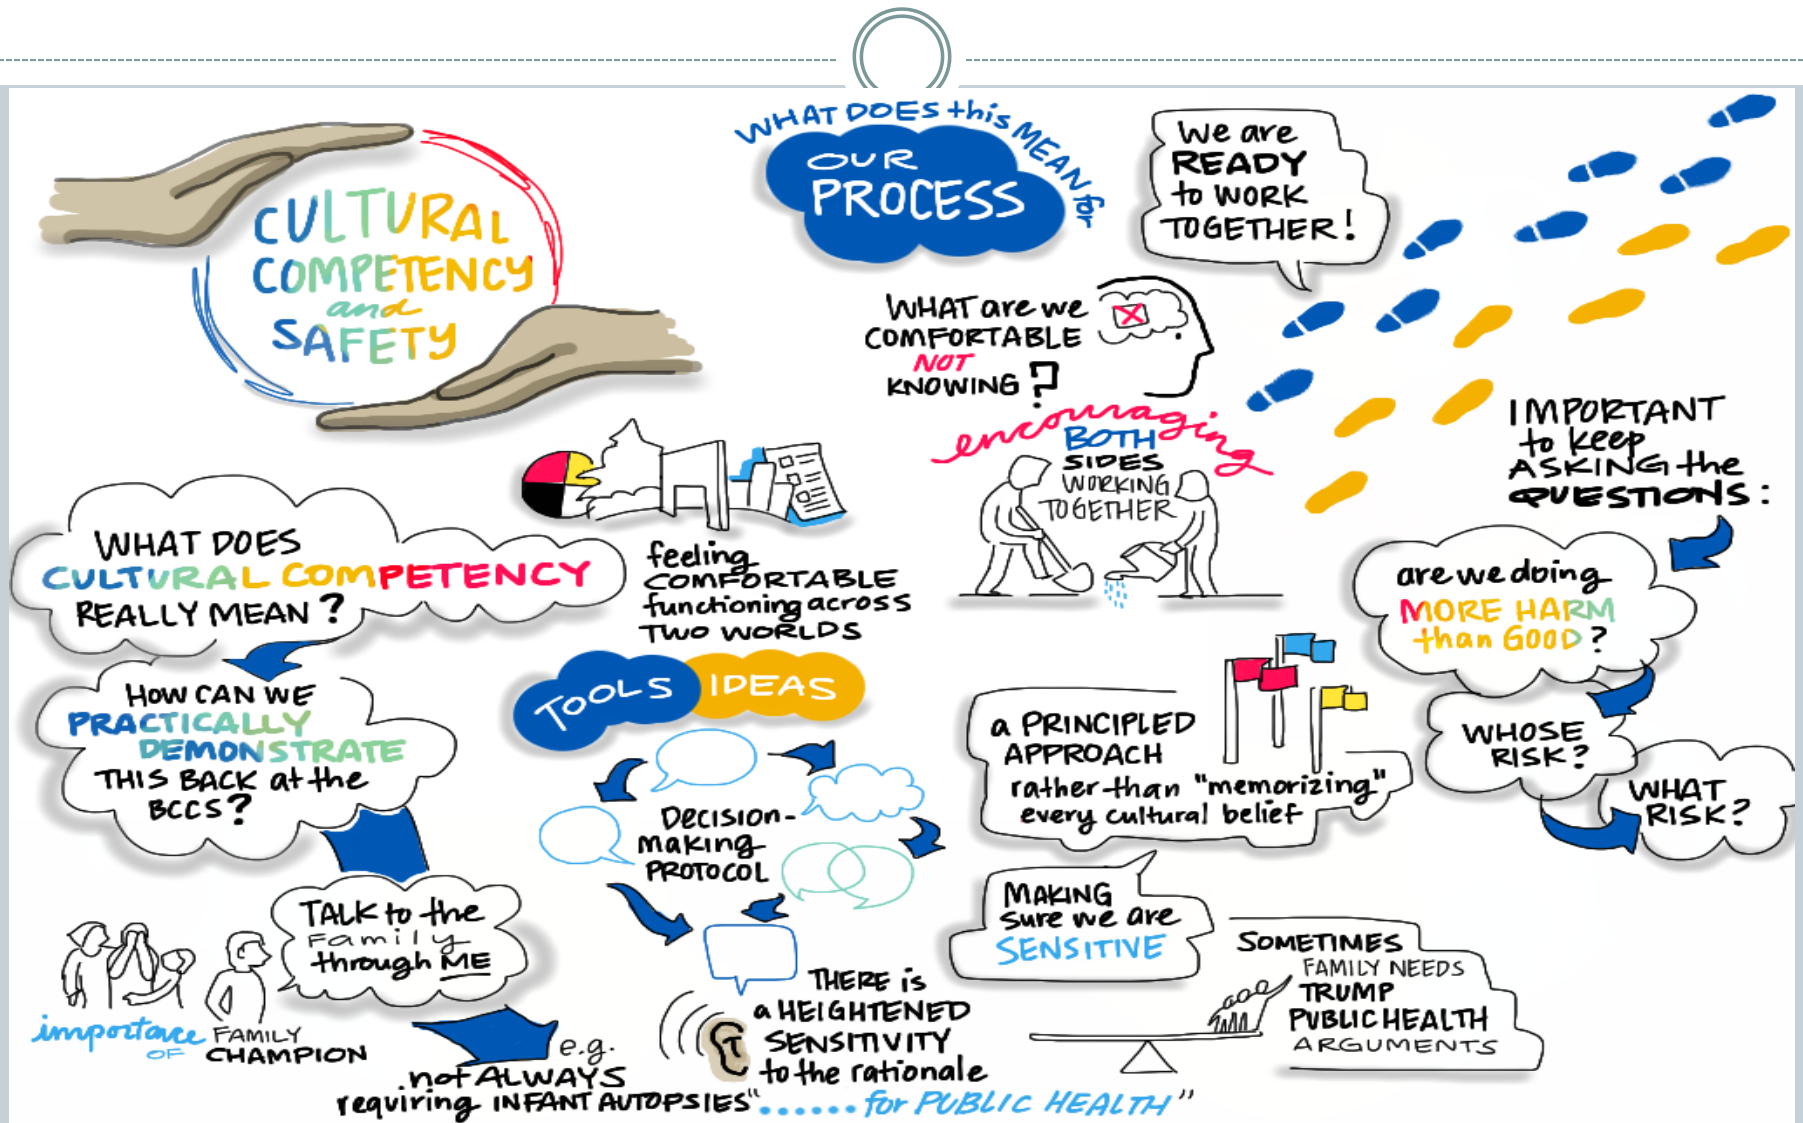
CULTURAL COMPETENCY and SAFETY

WHAT DOES this MEAN for OUR PROCESS

We are READY to WORK TOGETHER!

WHAT are we COMFORTABLE NOT KNOWING?

encouraging BOTH SIDES WORKING TOGETHER

IMPORTANT to keep ASKING the QUESTIONS:

are we doing MORE HARM than GOOD?

WHOSE RISK?

WHAT RISK?

WHAT DOES CULTURAL COMPETENCY REALLY MEAN?

feeling COMFORTABLE functioning across TWO WORLDS

HOW CAN WE PRACTICALLY DEMONSTRATE THIS BACK at the BCCS?

TOOLS IDEAS

a PRINCIPLED APPROACH rather than "memorizing" every cultural belief

Decision-making PROTOCOL

MAKING sure we are SENSITIVE

TALK to the family through ME

importance OF FAMILY CHAMPION

THERE is a HEIGHTENED SENSITIVITY to the rationale

SOMETIMES FAMILY NEEDS TRUMP PUBLIC HEALTH ARGUMENTS

e.g. "not ALWAYS requiring INFANT AUTOPSIES" ...... for PUBLIC HEALTH"